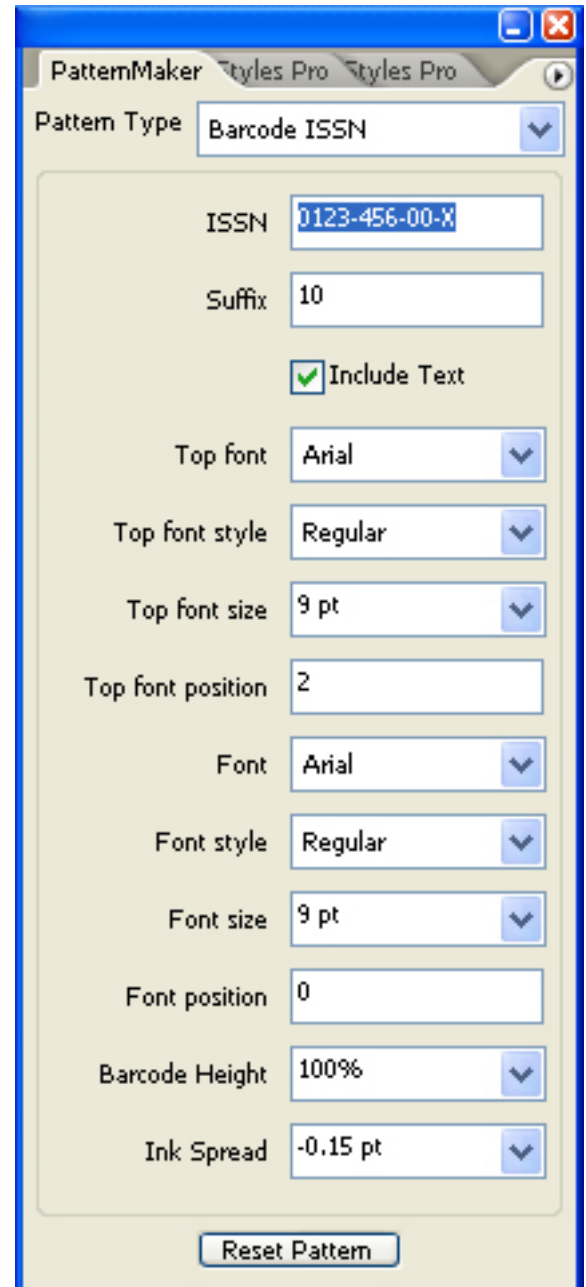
PatternMaker Styles Pro Styles Pro

Pattern Type Barcode ISSN

ISSN 0123-456-00-X

Suffix 10

Include Text

Top font Arial

Top font style Regular

Top font size 9 pt

Top font position 2

Font Arial

Font style Regular

Font size 9 pt

Font position 0

Barcode Height 100%

Ink Spread -0.15 pt

Reset Pattern